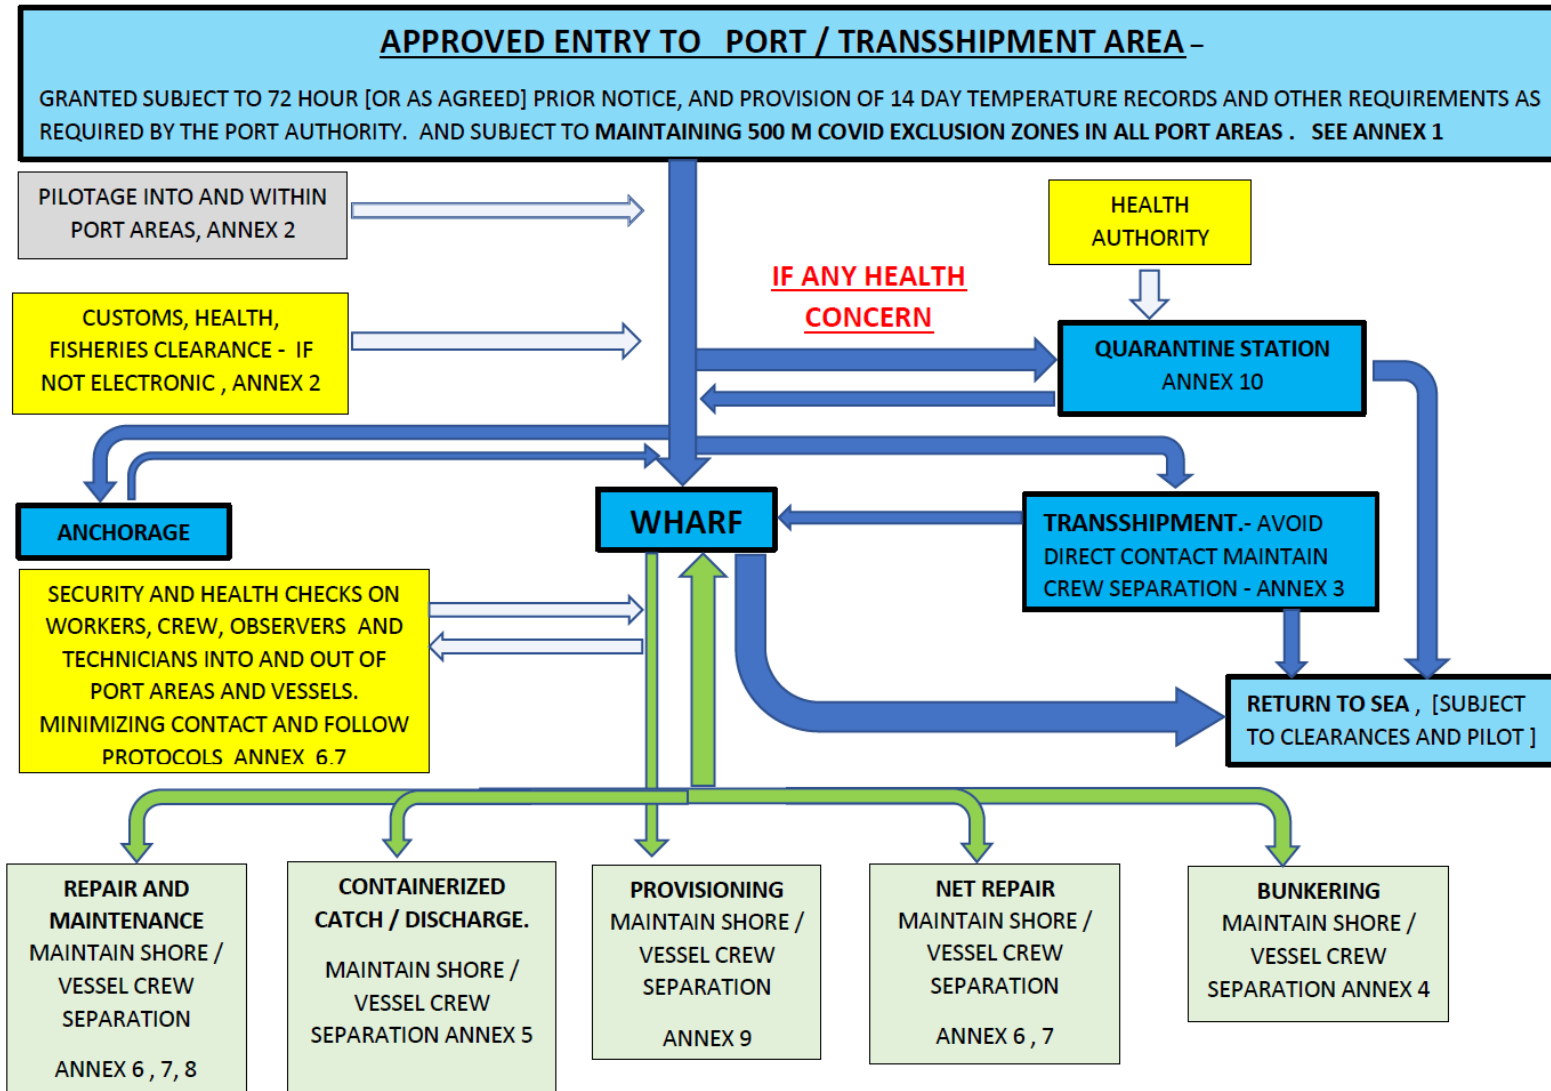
APPROVED ENTRY TO PORT / TRANSSHIPMENT AREA –

GRANTED SUBJECT TO 72 HOUR [OR AS AGREED] PRIOR NOTICE, AND PROVISION OF 14 DAY TEMPERATURE RECORDS AND OTHER REQUIREMENTS AS REQUIRED BY THE PORT AUTHORITY. AND SUBJECT TO MAINTAINING 500 M COVID EXCLUSION ZONES IN ALL PORT AREAS . SEE ANNEX 1

PILOTAGE INTO AND WITHIN PORT AREAS, ANNEX 2

HEALTH AUTHORITY

IF ANY HEALTH CONCERN

CUSTOMS, HEALTH, FISHERIES CLEARANCE - IF NOT ELECTRONIC , ANNEX 2

QUARANTINE STATION ANNEX 10

ANCHORAGE

WHARF

TRANSSHIPMENT.- AVOID DIRECT CONTACT MAINTAIN CREW SEPARATION - ANNEX 3

SECURITY AND HEALTH CHECKS ON WORKERS, CREW, OBSERVERS AND TECHNICIANS INTO AND OUT OF PORT AREAS AND VESSELS. MINIMIZING CONTACT AND FOLLOW PROTOCOLS ANNEX 6.7

RETURN TO SEA , [SUBJECT TO CLEARANCES AND PILOT ]

REPAIR AND MAINTENANCE MAINTAIN SHORE / VESSEL CREW SEPARATION

ANNEX 6 , 7, 8

CONTAINERIZED CATCH / DISCHARGE.

MAINTAIN SHORE / VESSEL CREW SEPARATION ANNEX 5

PROVISIONING MAINTAIN SHORE / VESSEL CREW SEPARATION

ANNEX 9

NET REPAIR MAINTAIN SHORE / VESSEL CREW SEPARATION

ANNEX 6 , 7

BUNKERING MAINTAIN SHORE / VESSEL CREW SEPARATION ANNEX 4